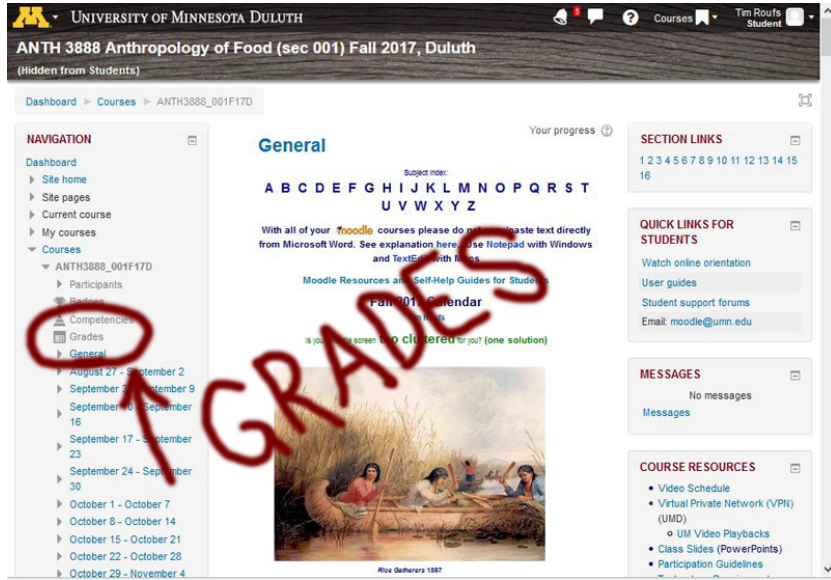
UNIVERSITY OF MINNESOTA DULUTH

5

Courses

Tim Roufs
Student

ANTH 3888 Anthropology of Food (sec 001) Fall 2017, Duluth
(Hidden from Students)

Dashboard ► Courses ► ANTH3888_001F17D

NAVIGATION

Dashboard
Site home
Site pages
Current course
My courses
Courses
ANTH3888_001F17D
Participants
Badges
Competencies
Grades
General
August 27 - September 2
September 3 - September 9
September 10 - September 16
September 17 - September 23
September 24 - September 30
October 1 - October 7
October 8 - October 14
October 15 - October 21
October 22 - October 28
October 29 - November 4

Your progress

General

Subject index:
A B C D E F G H I J K L M N O P Q R S T U V W X Y Z

With all of your moodle courses please do not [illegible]/paste text directly from Microsoft Word. See explanation here. Use Notepad with Windows and TextEdit with Macs

Moodle Resources and Self-Help Guides for Students

Fall 2017 Calendar
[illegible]

Is your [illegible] screen too cluttered for you? (one solution)

GRADES

Rice Gatherers 1867

SECTION LINKS

1 2 3 4 5 6 7 8 9 10 11 12 13 14 15 16

QUICK LINKS FOR STUDENTS

Watch online orientation
User guides
Student support forums
Email: moodle@umn.edu

MESSAGES

No messages
Messages

COURSE RESOURCES

Video Schedule
Virtual Private Network (VPN) (UMD)
UM Video Playbacks
Class Slides (PowerPoints)
Participation Guidelines
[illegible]